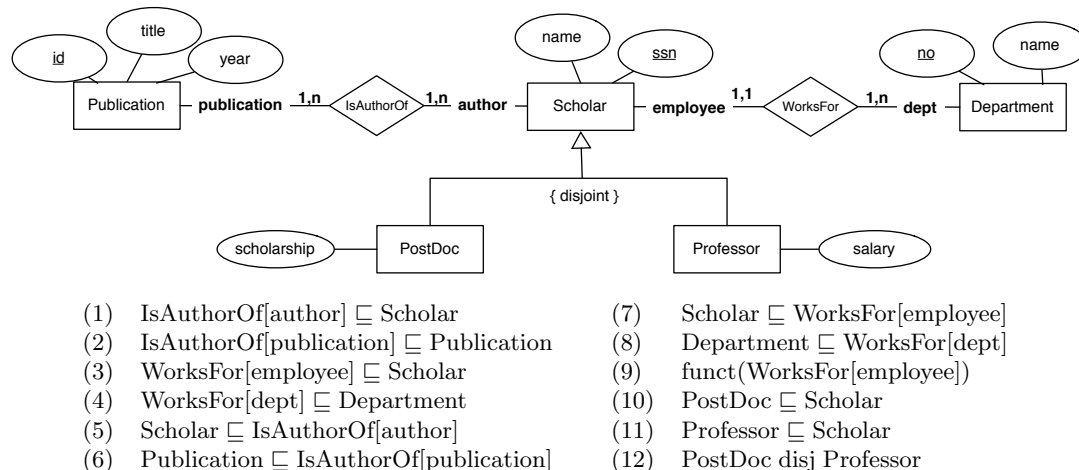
title

id

year

Publication

publication

1,n

IsAuthorOf

1,n

author

name

ssn

Scholar

employee

1,1

WorksFor

1,n

dept

no

name

Department

{ disjoint }

scholarship

PostDoc

Professor

salary

(1) IsAuthorOf[author] $\sqsubseteq$ Scholar
(2) IsAuthorOf[publication] $\sqsubseteq$ Publication
(3) WorksFor[employee] $\sqsubseteq$ Scholar
(4) WorksFor[dept] $\sqsubseteq$ Department
(5) Scholar $\sqsubseteq$ IsAuthorOf[author]
(6) Publication $\sqsubseteq$ IsAuthorOf[publication]

(7) Scholar $\sqsubseteq$ WorksFor[employee]
(8) Department $\sqsubseteq$ WorksFor[dept]
(9) funct(WorksFor[employee])
(10) PostDoc $\sqsubseteq$ Scholar
(11) Professor $\sqsubseteq$ Scholar
(12) PostDoc disj Professor